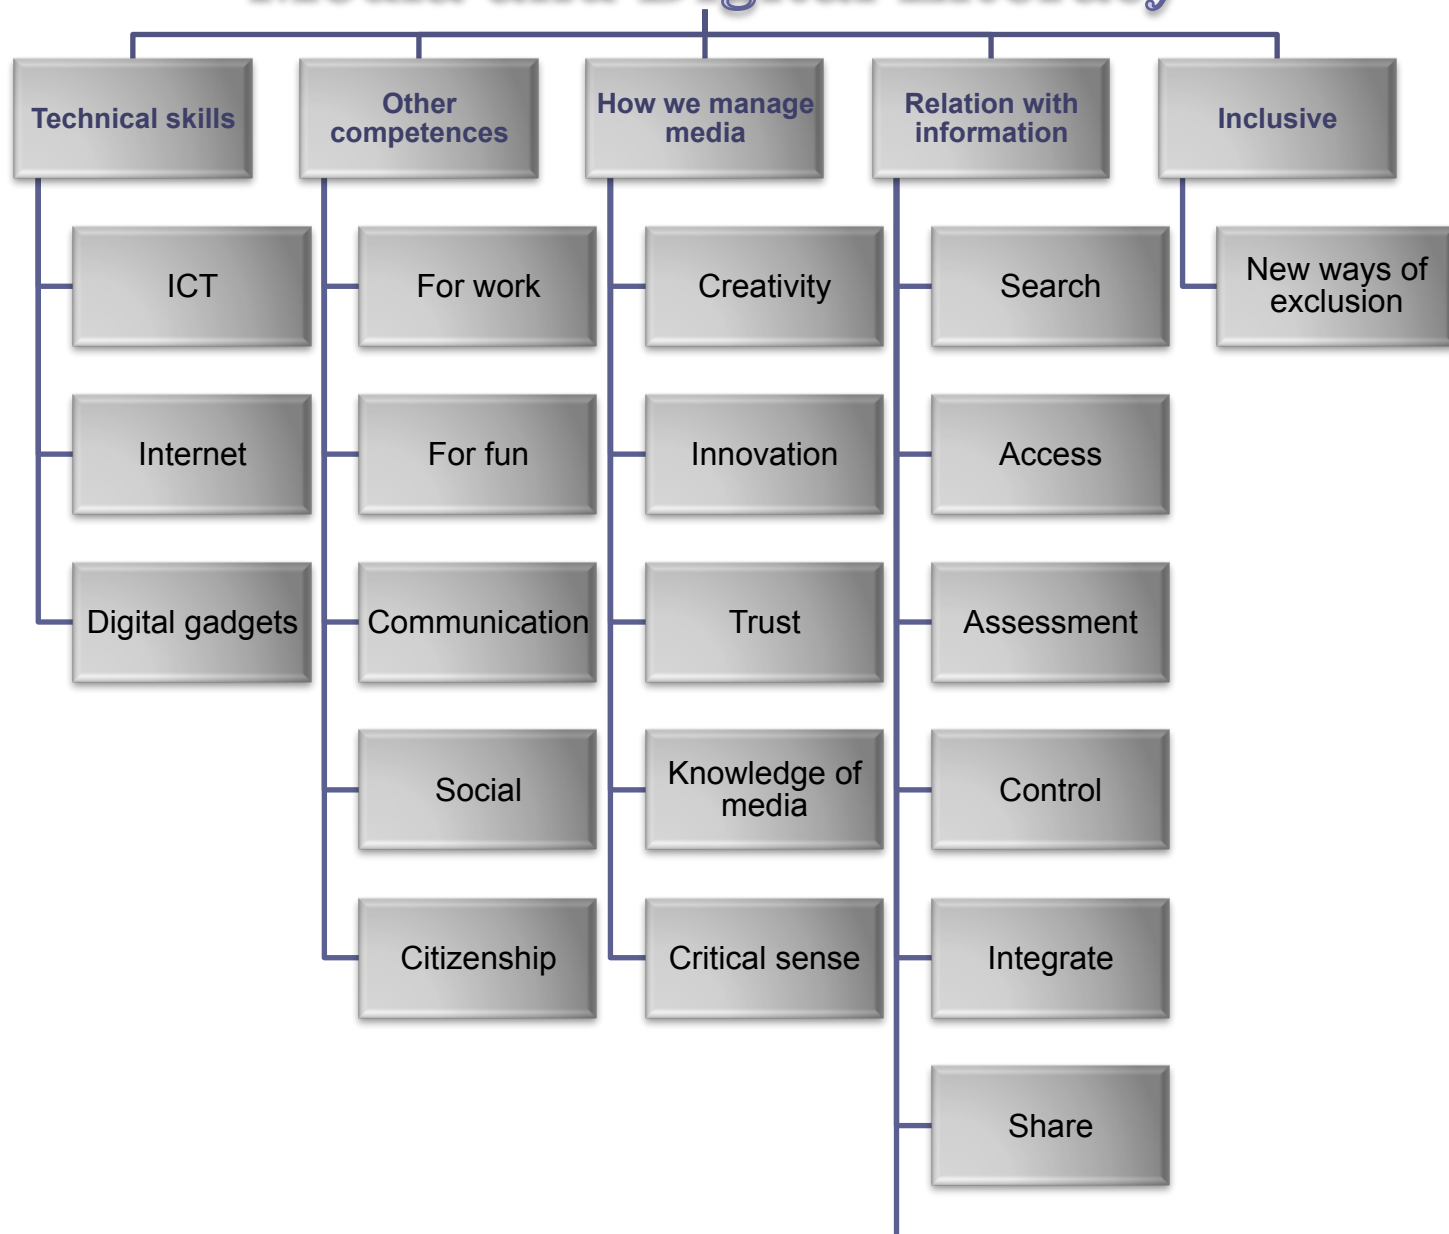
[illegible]

Technical skills

ICT

Internet

Digital gadgets

Other competences

For work

For fun

Communication

Social

Citizenship

How we manage media

Creativity

Innovation

Trust

Knowledge of media

Critical sense

Relation with information

Search

Access

Assessment

Control

Integrate

Share

Inclusive

New ways of exclusion